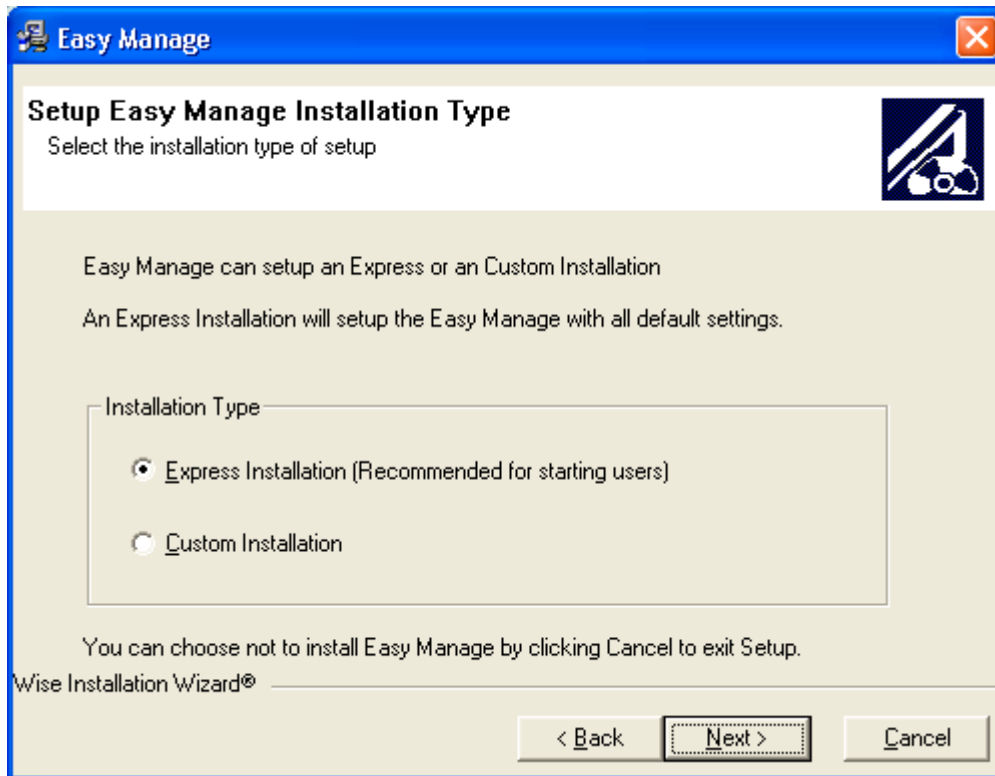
Easy Manage

Setup Easy Manage Installation Type
Select the installation type of setup

Easy Manage can setup an Express or an Custom Installation

An Express Installation will setup the Easy Manage with all default settings.

Installation Type

Express Installation (Recommended for starting users)

Custom Installation

You can choose not to install Easy Manage by clicking Cancel to exit Setup.

Wise Installation Wizard®

< Back

Next >

Cancel